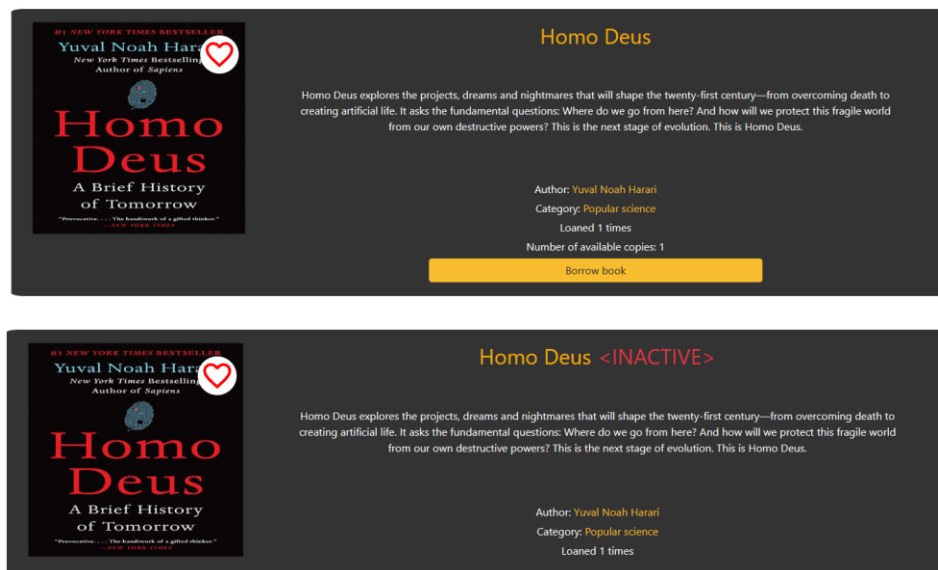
#1 NEW YORK TIMES BESTSELLER
Yuval Noah Harari
New York Times Bestselling
Author of Sapiens

Homo Deus
A Brief History of Tomorrow

"Provocative. . . . The handiwork of a gifted thinker."
—NEW YORK TIMES

Homo Deus

Homo Deus explores the projects, dreams and nightmares that will shape the twenty-first century—from overcoming death to creating artificial life. It asks the fundamental questions: Where do we go from here? And how will we protect this fragile world from our own destructive powers? This is the next stage of evolution. This is Homo Deus.

Author: Yuval Noah Harari
Category: Popular science
Loaned 1 times
Number of available copies: 1

Borrow book

#1 NEW YORK TIMES BESTSELLER
Yuval Noah Harari
New York Times Bestselling
Author of Sapiens

Homo Deus
A Brief History of Tomorrow

"Provocative. . . . The handiwork of a gifted thinker."
—NEW YORK TIMES

Homo Deus <INACTIVE>

Homo Deus explores the projects, dreams and nightmares that will shape the twenty-first century—from overcoming death to creating artificial life. It asks the fundamental questions: Where do we go from here? And how will we protect this fragile world from our own destructive powers? This is the next stage of evolution. This is Homo Deus.

Author: Yuval Noah Harari
Category: Popular science
Loaned 1 times